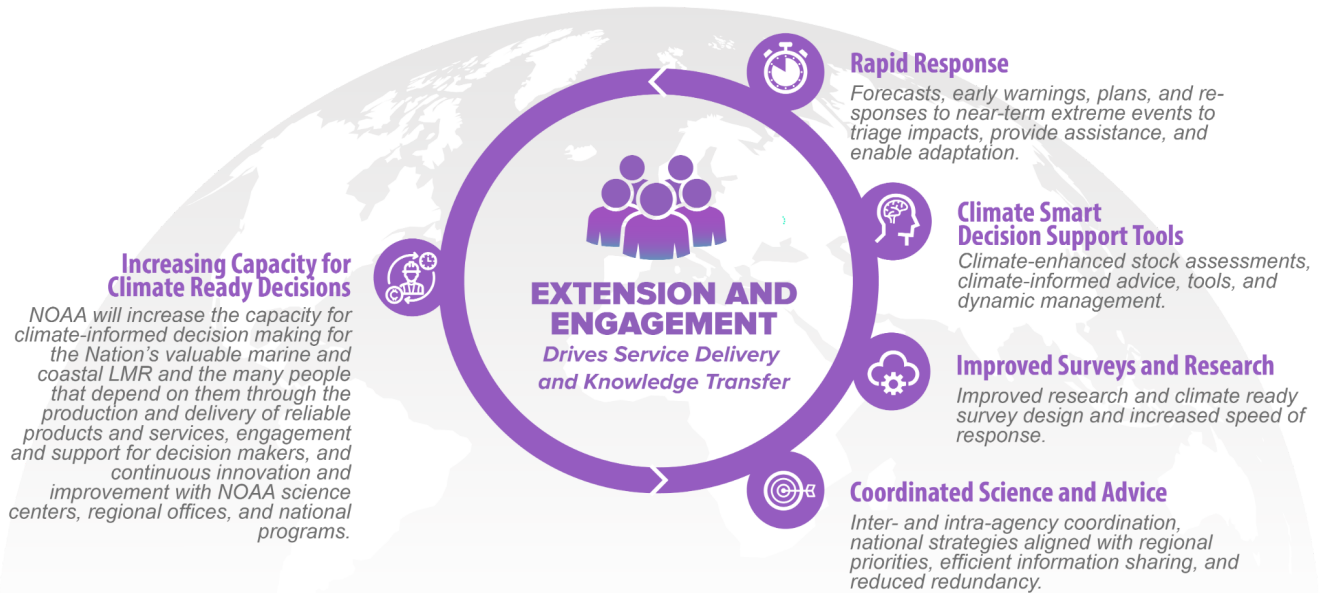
Rapid Response
Forecasts, early warnings, plans, and responses to near-term extreme events to triage impacts, provide assistance, and enable adaptation.

Climate Smart Decision Support Tools
Climate-enhanced stock assessments, climate-informed advice, tools, and dynamic management.

Improved Surveys and Research
Improved research and climate ready survey design and increased speed of response.

Coordinated Science and Advice
Inter- and intra-agency coordination, national strategies aligned with regional priorities, efficient information sharing, and reduced redundancy.

Increasing Capacity for Climate Ready Decisions
NOAA will increase the capacity for climate-informed decision making for the Nation's valuable marine and coastal LMR and the many people that depend on them through the production and delivery of reliable products and services, engagement and support for decision makers, and continuous innovation and improvement with NOAA science centers, regional offices, and national programs.

EXTENSION AND ENGAGEMENT
Drives Service Delivery and Knowledge Transfer